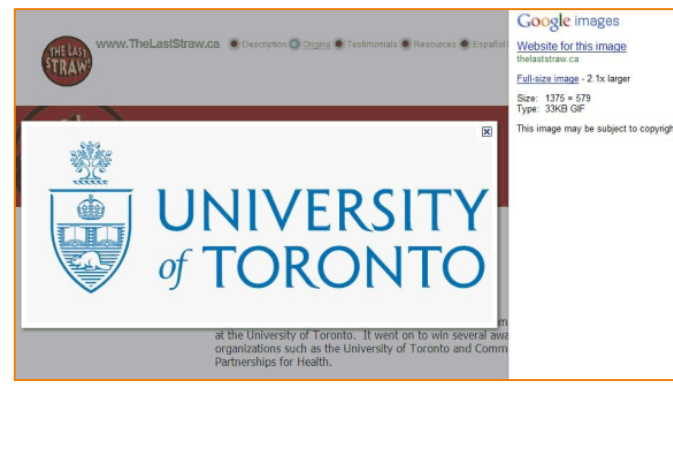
THE LAST STRAW!

www.TheLastStraw.ca Description Origins Testimonials Resources Español

UNIVERSITY of TORONTO

at the University of Toronto. It went on to win several awa organizations such as the University of Toronto and Comm Partnerships for Health.

Google images

Website for this image
thelaststraw.ca

Full-size image - 2.1x larger

Size: 1375 × 579
Type: 33KB GIF

This image may be subject to copyrigh